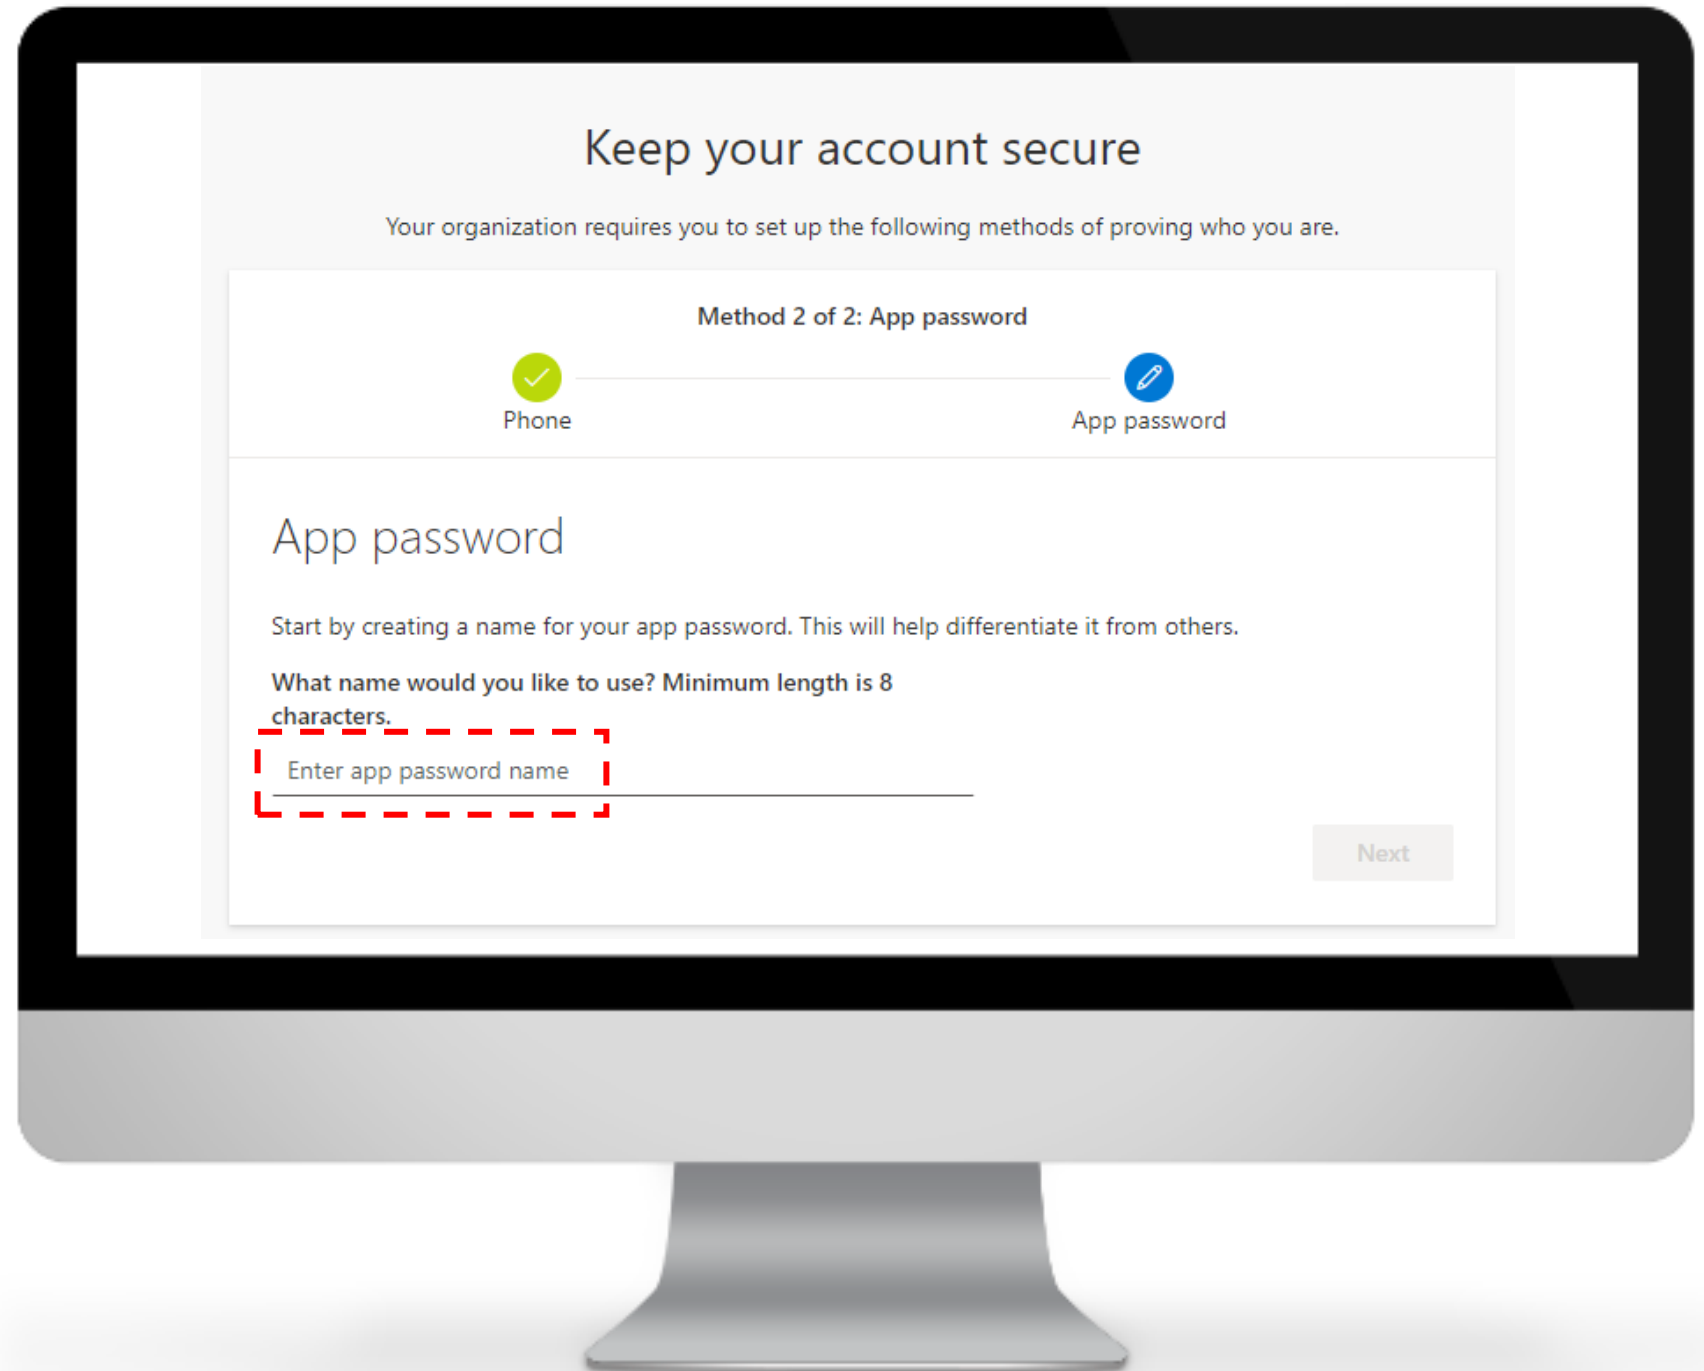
Keep your account secure

Your organization requires you to set up the following methods of proving who you are.

Method 2 of 2: App password

Phone

App password

App password

Start by creating a name for your app password. This will help differentiate it from others.

What name would you like to use? Minimum length is 8 characters.

Enter app password name

Next